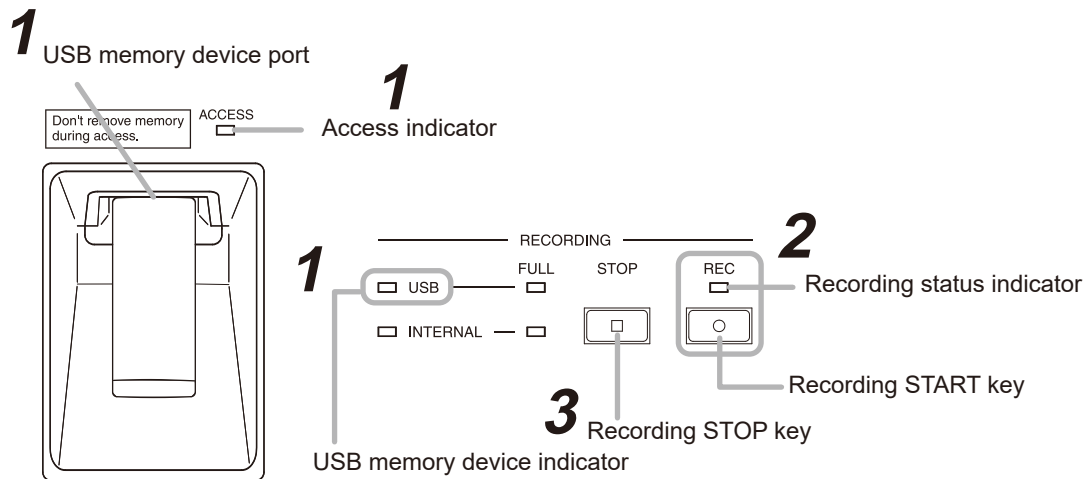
1 USB memory device port

Don't remove memory during access.

ACCESS

1 Access indicator

RECORDING

2

1

USB

FULL

STOP

REC

Recording status indicator

INTERNAL

Recording START key

3 Recording STOP key

USB memory device indicator